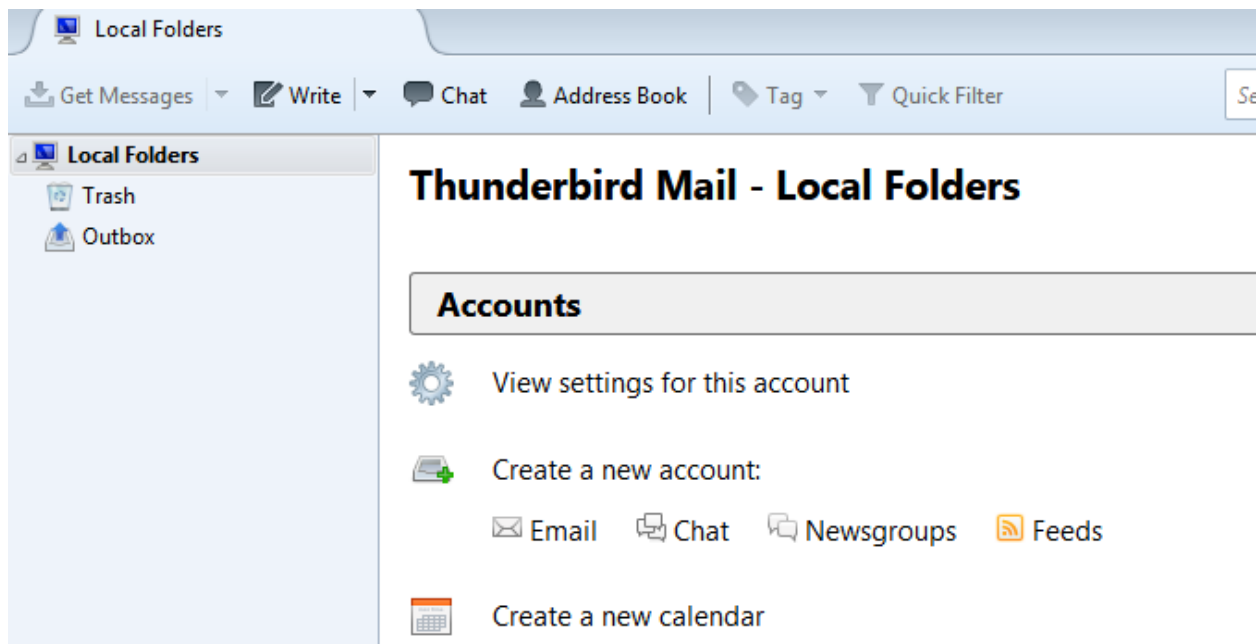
Local Folders

Get Messages Write Chat Address Book Tag Quick Filter Se

Local Folders
Trash
Outbox

Thunderbird Mail - Local Folders

Accounts

View settings for this account

Create a new account:

Email Chat Newsgroups Feeds

Create a new calendar